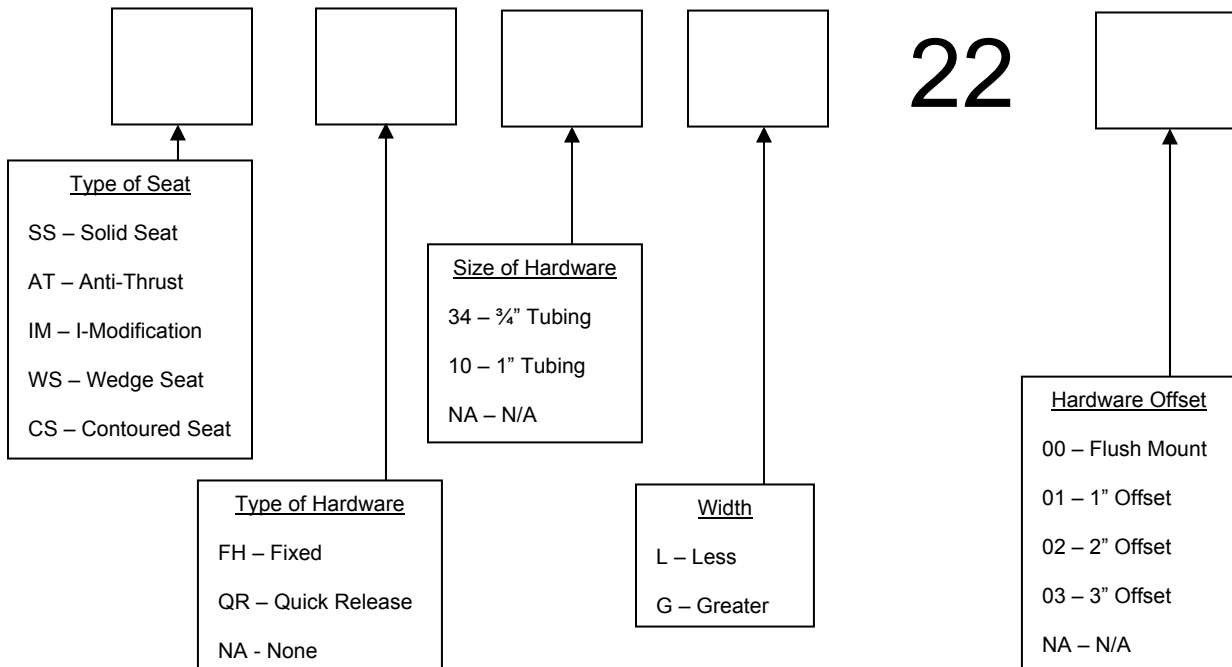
22

Type of Seat
SS – Solid Seat
AT – Anti-Thrust
IM – I-Modification
WS – Wedge Seat
CS – Contoured Seat

Type of Hardware
FH – Fixed
QR – Quick Release
NA - None

Size of Hardware
34 – ¾" Tubing
10 – 1" Tubing
NA – N/A

Width
L – Less
G – Greater

Hardware Offset
00 – Flush Mount
01 – 1" Offset
02 – 2" Offset
03 – 3" Offset
NA – N/A